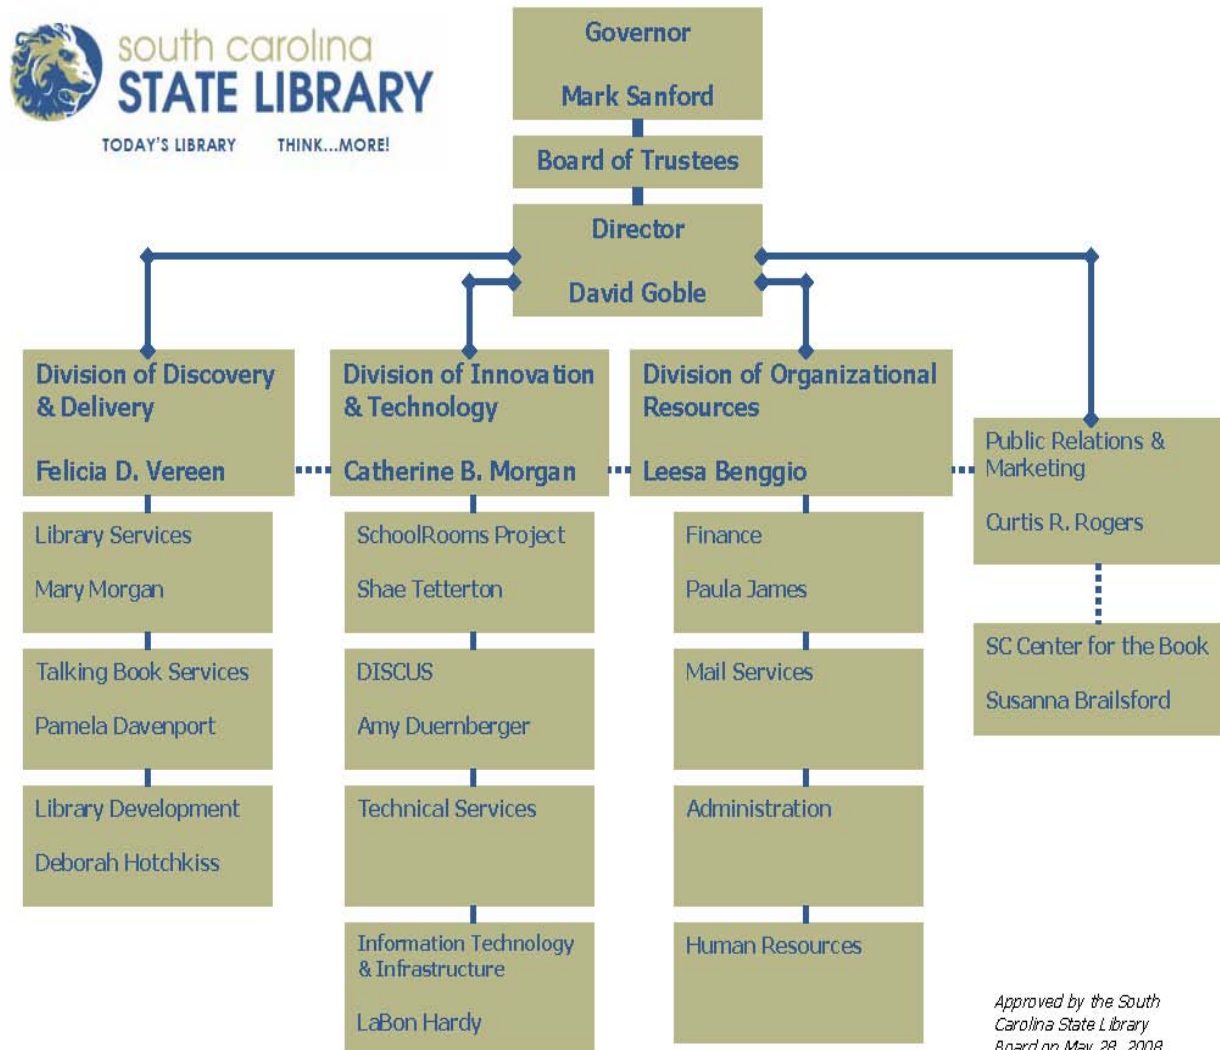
south carolina
STATE LIBRARY
TODAY'S LIBRARY THINK...MORE!

Governor

Mark Sanford

Board of Trustees

Director

David Goble

Division of Discovery & Delivery

Felicia D. Vereen

Library Services

Mary Morgan

Talking Book Services

Pamela Davenport

Library Development

Deborah Hotchkiss

Division of Innovation & Technology

Catherine B. Morgan

SchoolRooms Project

Shae Tetterton

DISCUS

Amy Duernberger

Technical Services

Information Technology & Infrastructure

LaBon Hardy

Division of Organizational Resources

Leesa Benggio

Finance

Paula James

Mail Services

Administration

Human Resources

Public Relations & Marketing

Curtis R. Rogers

SC Center for the Book

Susanna Brailsford

Approved by the South Carolina State Library Board on May 28, 2008